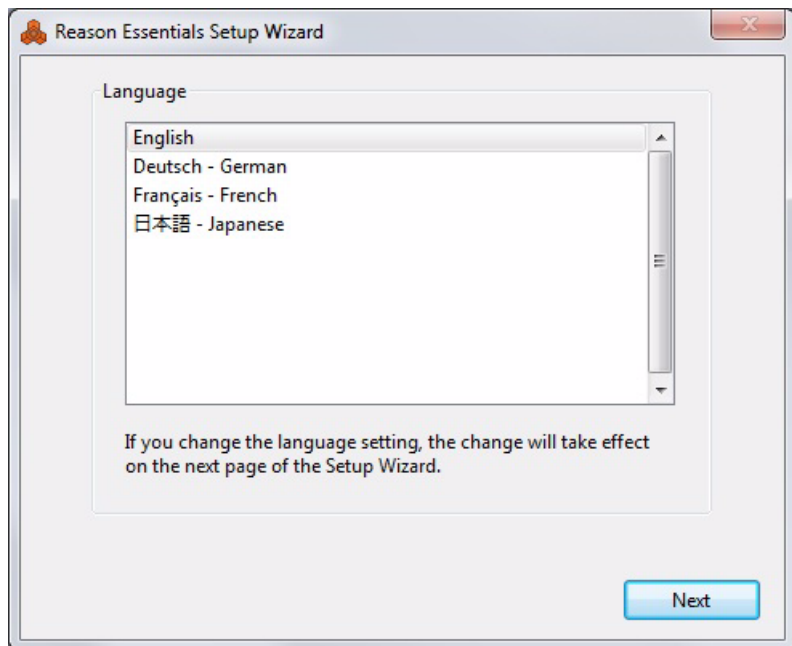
Reason Essentials Setup Wizard

Language

English
Deutsch - German
Français - French
日本語 - Japanese

If you change the language setting, the change will take effect on the next page of the Setup Wizard.

Next